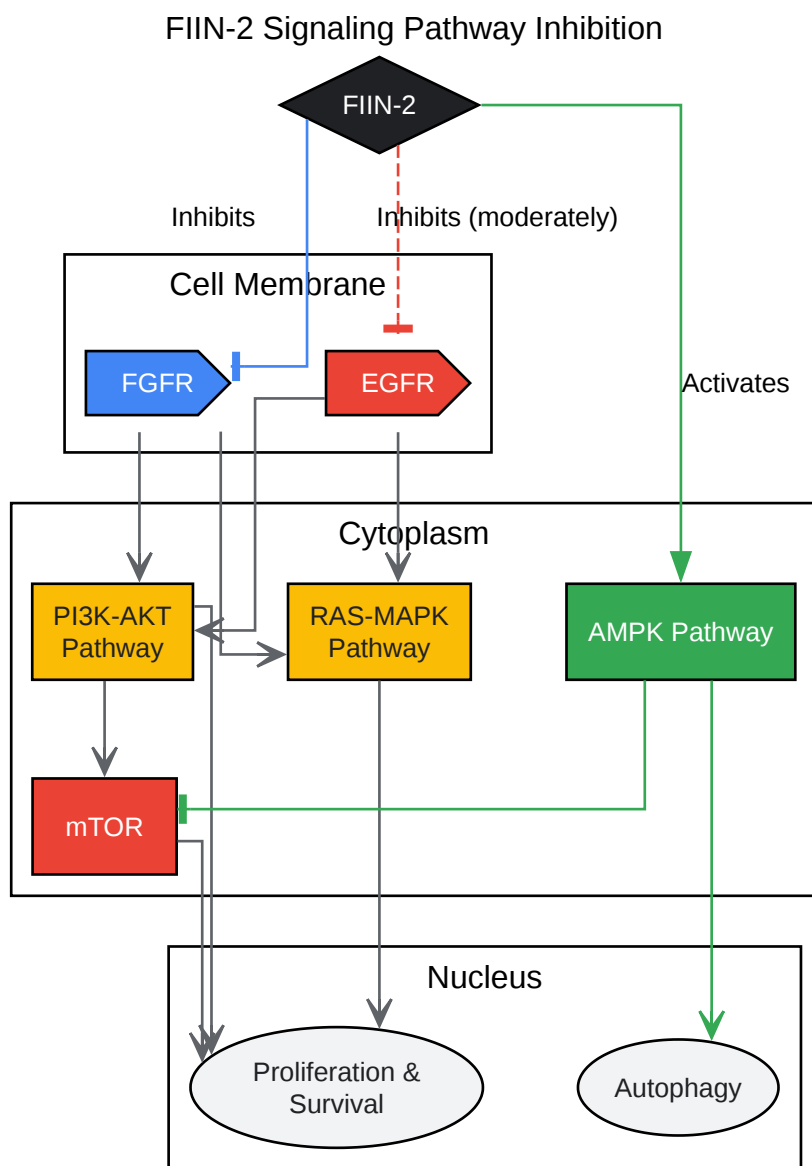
FIIN-2 Signaling Pathway Inhibition

FIIN-2

Inhibits

Inhibits (moderately)

Cell Membrane

FGFR

EGFR

Activates

Cytoplasm

PI3K-AKT Pathway

RAS-MAPK Pathway

AMPK Pathway

mTOR

Nucleus

Proliferation & Survival

Autophagy